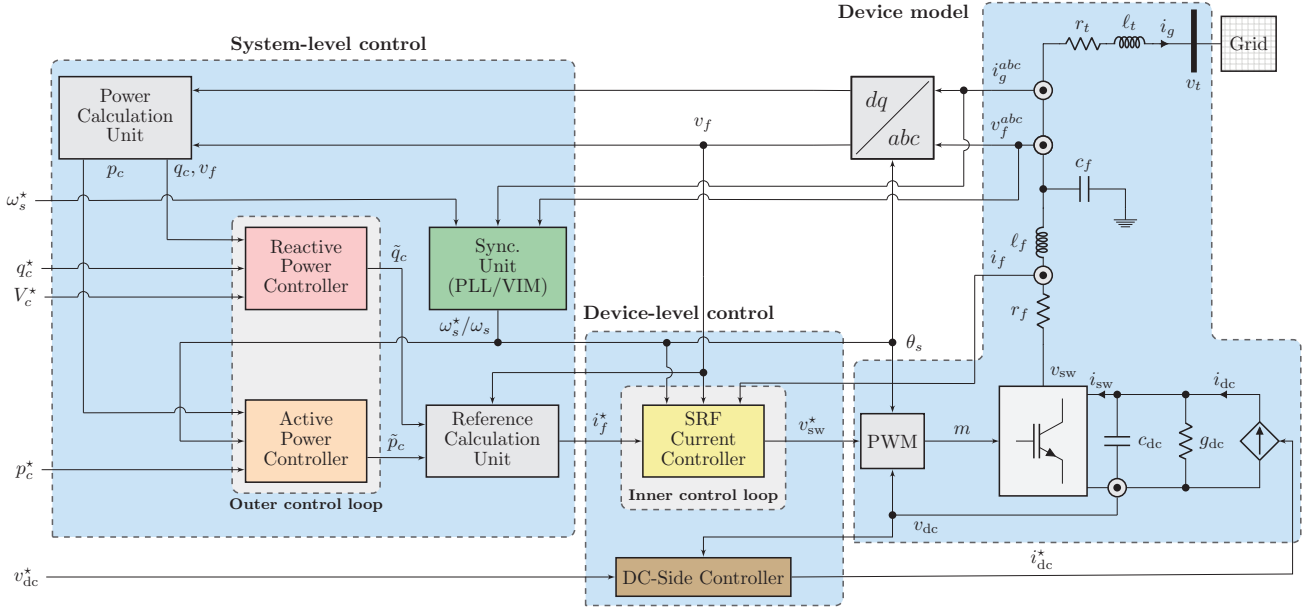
Device model

System-level control

Power Calculation Unit

$p_c$

$q_c, v_f$

$v_f$

$dq$

$abc$

$r_t$

$\ell_t$

$i_g$

Grid

$v_t$

$i_g^{abc}$

$v_f^{abc}$

$c_f$

$\ell_f$

$i_f$

$r_f$

$\omega_s^\star$

$q_c^\star$

$V_c^\star$

Reactive Power Controller

$\tilde{q}_c$

Sync. Unit (PLL/VIM)

$\omega_s^\star/\omega_s$

Device-level control

$\theta_s$

$v_{\text{sw}}$

$i_{\text{sw}}$

$i_{\text{dc}}$

Active Power Controller

$\tilde{p}_c$

Reference Calculation Unit

$i_f^\star$

SRF Current Controller

$v_{\text{sw}}^\star$

PWM

$m$

$c_{\text{dc}}$

$g_{\text{dc}}$

$p_c^\star$

Outer control loop

Inner control loop

$v_{\text{dc}}$

$v_{\text{dc}}^\star$

DC-Side Controller

$i_{\text{dc}}^\star$